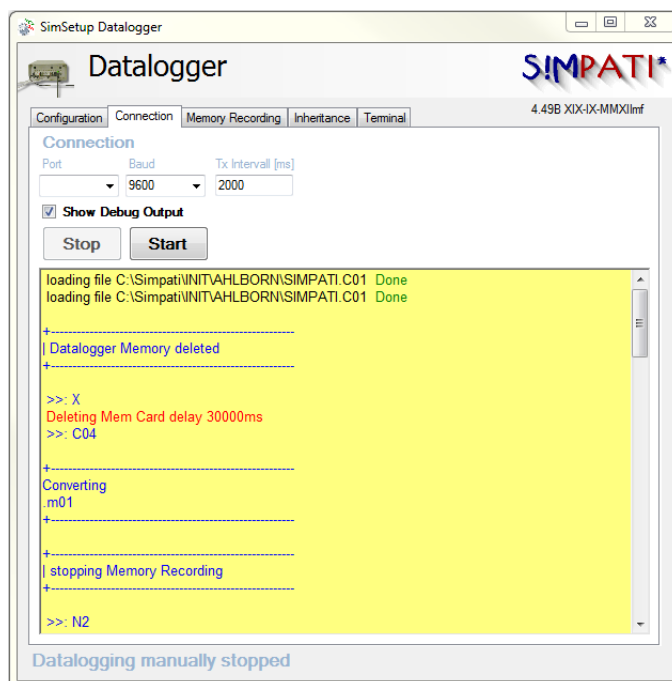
SimSetup Datalogger

Datalogger

S!MPATI

4.49B XIX-IX-MMXIImf

Configuration | Connection | Memory Recording | Inheritance | Terminal

Connection

Port | Baud | Tx Intervall [ms]

9600 | 2000

Show Debug Output

Stop | Start

loading file C:\Simpati\INIT\AHLBORN\SIMPATI.C01 Done
loading file C:\Simpati\INIT\AHLBORN\SIMPATI.C01 Done

+--------------------------------------------------------
| Datalogger Memory deleted
+--------------------------------------------------------

>>: X
Deleting Mem Card delay 30000ms
>>: C04

+--------------------------------------------------------
Converting
.m01
+--------------------------------------------------------

+--------------------------------------------------------
| stopping Memory Recording
+--------------------------------------------------------

>>: N2

Datalogging manually stopped